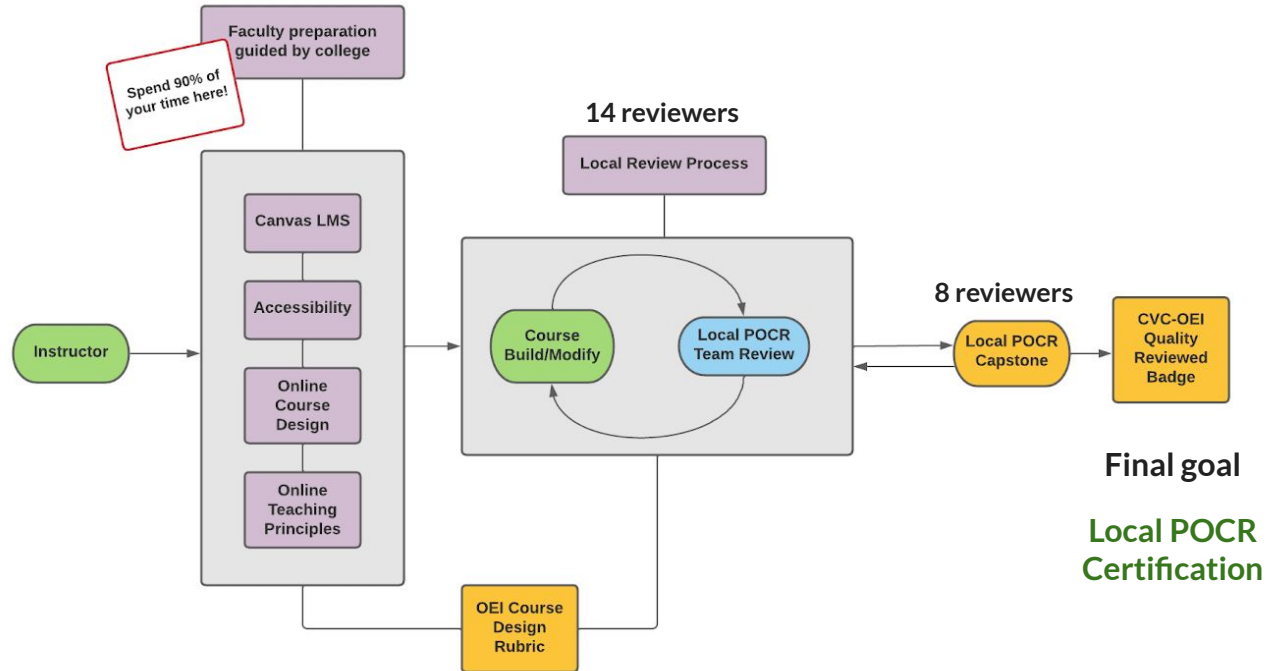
Faculty preparation guided by college

Spend 90% of your time here!

Canvas LMS

Accessibility

Online Course Design

Online Teaching Principles

Instructor

14 reviewers

Local Review Process

Course Build/Modify

Local POCR Team Review

OEI Course Design Rubric

8 reviewers

Local POCR Capstone

CVC-OEI Quality Reviewed Badge

Final goal

Local POCR Certification